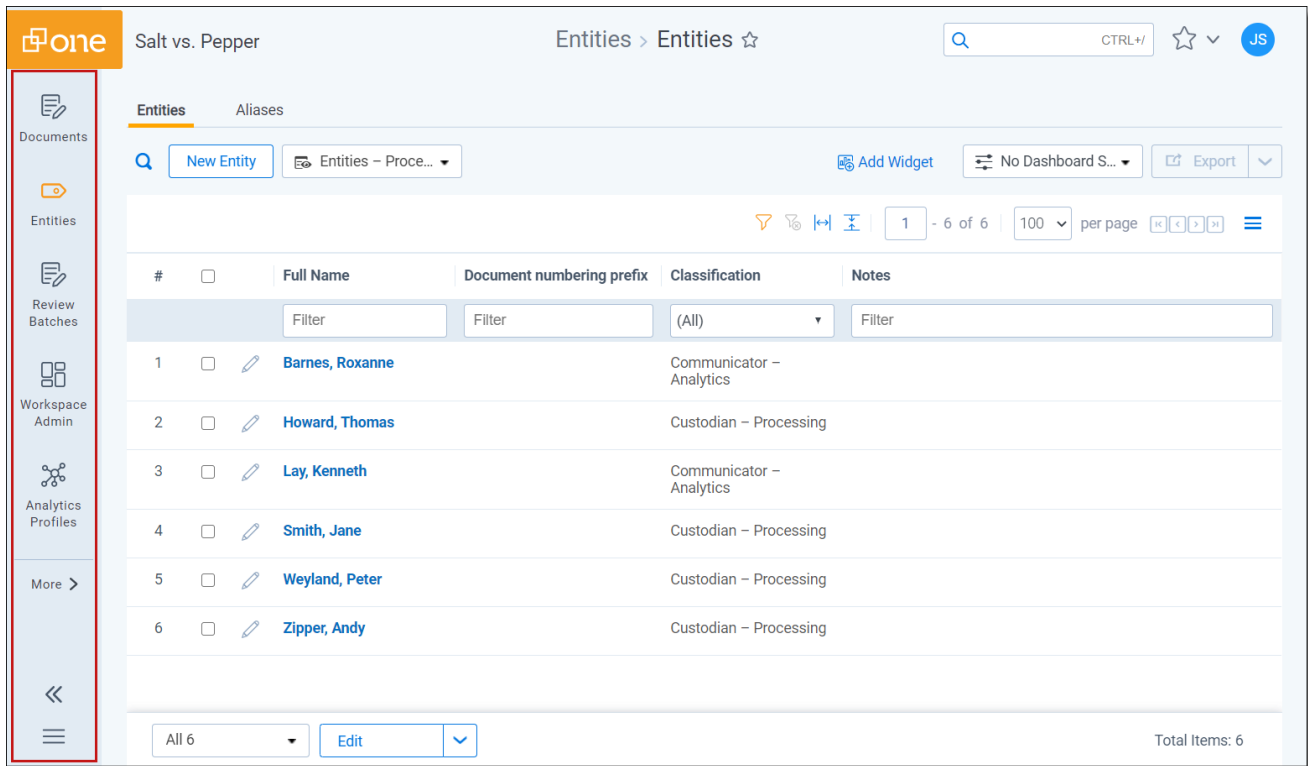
one Salt vs. Pepper

Entities > Entities ☆

CTRL+/ JS

Documents

Entities

Review Batches

Workspace Admin

Analytics Profiles

More >

Entities Aliases

New Entity Entities – Proce...

Add Widget No Dashboard S... Export

1 - 6 of 6 100 per page

| # | | Full Name | Document numbering prefix | Classification | Notes |
|---|---|---|---|---|---|
| | | Filter | Filter | (All) | Filter |
| 1 | | Barnes, Roxanne | | Communicator – Analytics | |
| 2 | | Howard, Thomas | | Custodian – Processing | |
| 3 | | Lay, Kenneth | | Communicator – Analytics | |
| 4 | | Smith, Jane | | Custodian – Processing | |
| 5 | | Weyland, Peter | | Custodian – Processing | |
| 6 | | Zipper, Andy | | Custodian – Processing | |

All 6 Edit

Total Items: 6